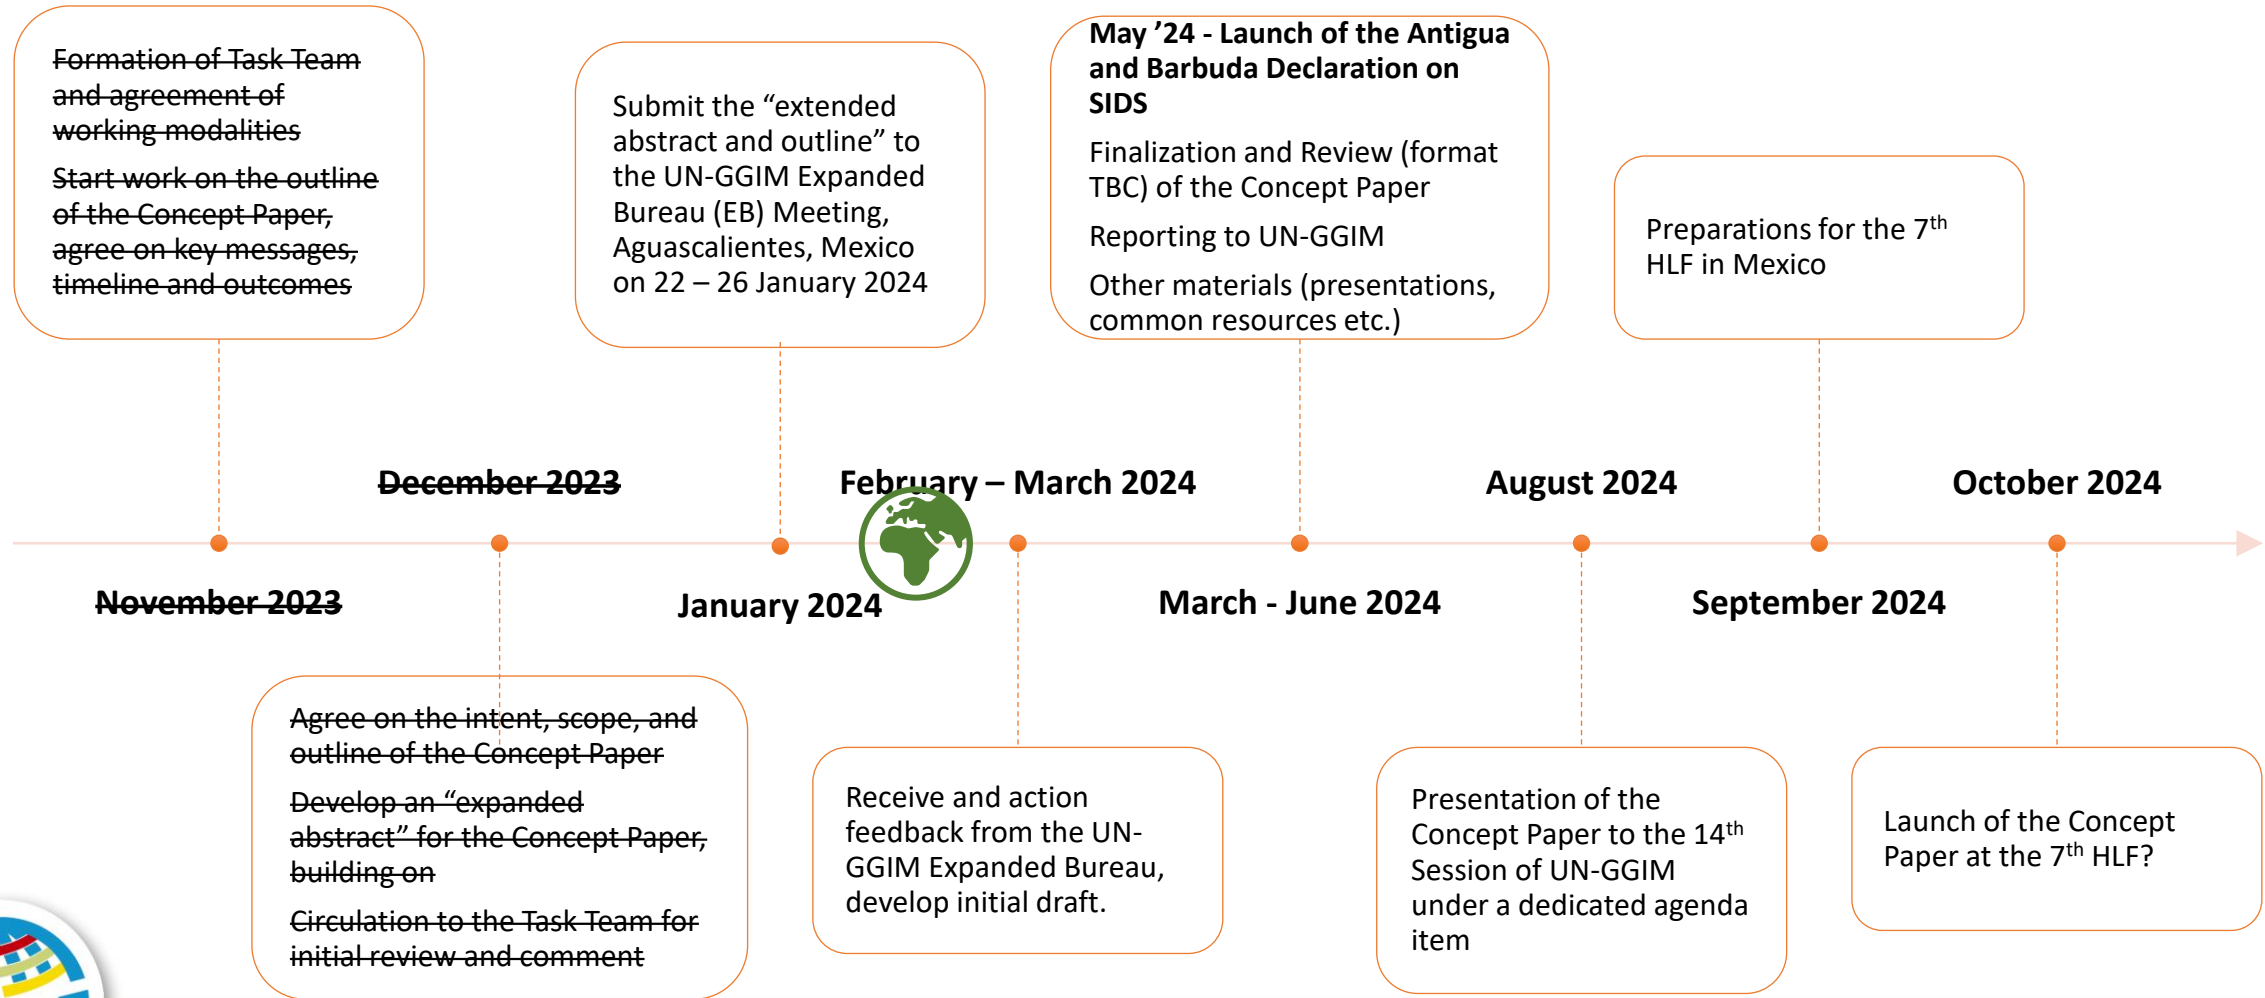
~~Formation of Task Team and agreement of working modalities~~

~~Start work on the outline of the Concept Paper, agree on key messages, timeline and outcomes~~

Submit the “extended abstract and outline” to the UN-GGIM Expanded Bureau (EB) Meeting, Aguascalientes, Mexico on 22 – 26 January 2024

**May ’24 - Launch of the Antigua and Barbuda Declaration on SIDS**

Finalization and Review (format TBC) of the Concept Paper

Reporting to UN-GGIM

Other materials (presentations, common resources etc.)

Preparations for the 7$^{th}$ HLF in Mexico

~~December 2023~~

February – March 2024

August 2024

October 2024

~~November 2023~~

January 2024

March - June 2024

September 2024

~~Agree on the intent, scope, and outline of the Concept Paper~~

~~Develop an “expanded abstract” for the Concept Paper, building on~~

~~Circulation to the Task Team for initial review and comment~~

Receive and action feedback from the UN-GGIM Expanded Bureau, develop initial draft.

Presentation of the Concept Paper to the 14$^{th}$ Session of UN-GGIM under a dedicated agenda item

Launch of the Concept Paper at the 7$^{th}$ HLF?